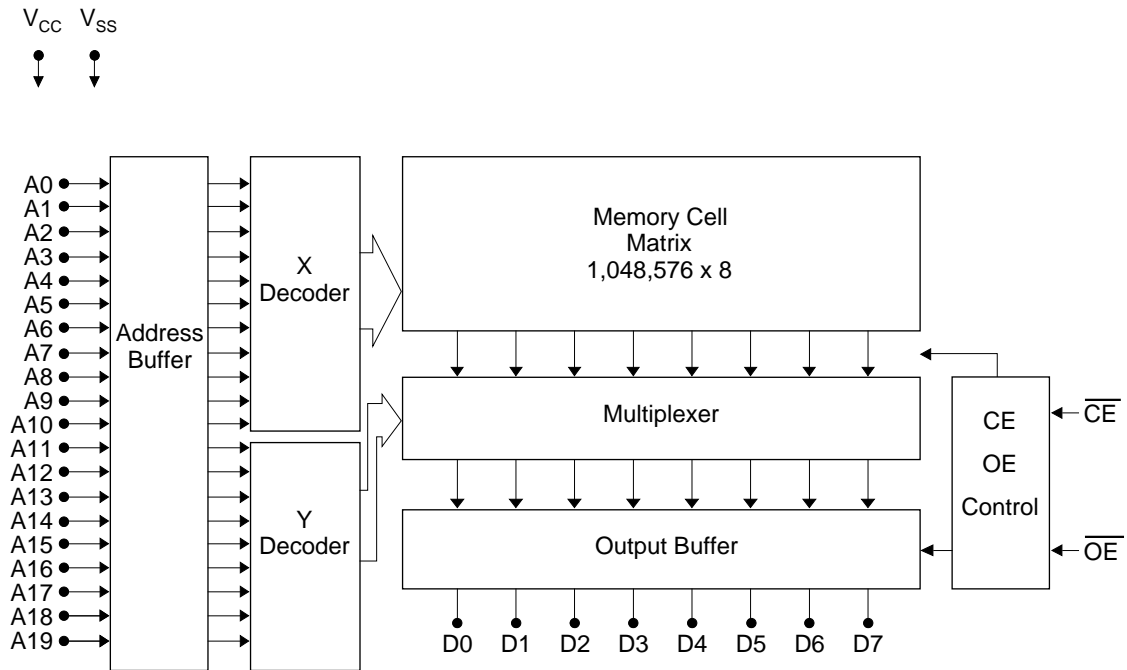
$V_{CC}$ $V_{SS}$

A0
A1
A2
A3
A4
A5
A6
A7
A8
A9
A10
A11
A12
A13
A14
A15
A16
A17
A18
A19

Address Buffer

X Decoder

Y Decoder

Memory Cell Matrix 1,048,576 x 8

Multiplexer

Output Buffer

CE OE Control

$\overline{CE}$

$\overline{OE}$

D0 D1 D2 D3 D4 D5 D6 D7